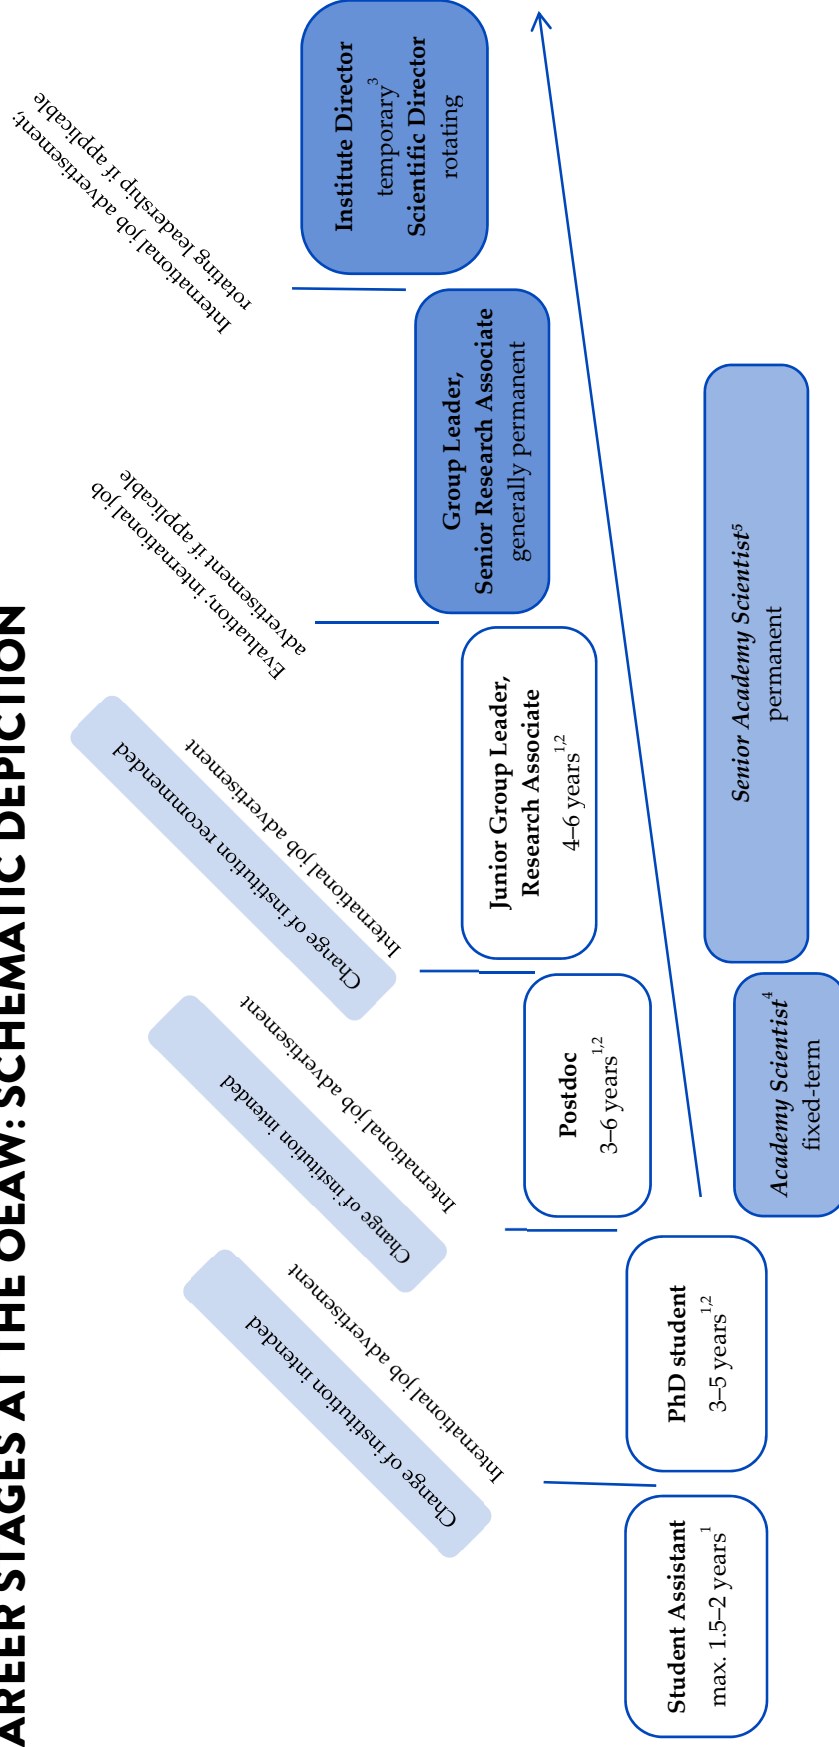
AREER STAGES AT THE OEAW: SCHEMATIC DEPICTION

Student Assistant
max. 1.5–2 years$^{1}$

International job advertisement

Change of institution intended

PhD student
3–5 years$^{1,2}$

International job advertisement

Change of institution intended

Postdoc
3–6 years$^{1,2}$

International job advertisement

Change of institution recommended

Junior Group Leader, Research Associate
4–6 years$^{1,2}$

Evaluation, international job advertisement if applicable

Group Leader, Senior Research Associate
generally permanent

International job advertisement; rotating leadership if applicable

Institute Director
temporary$^{3}$
Scientific Director
rotating

Academy Scientist$^{4}$
fixed-term

Senior Academy Scientist$^{5}$
permanent